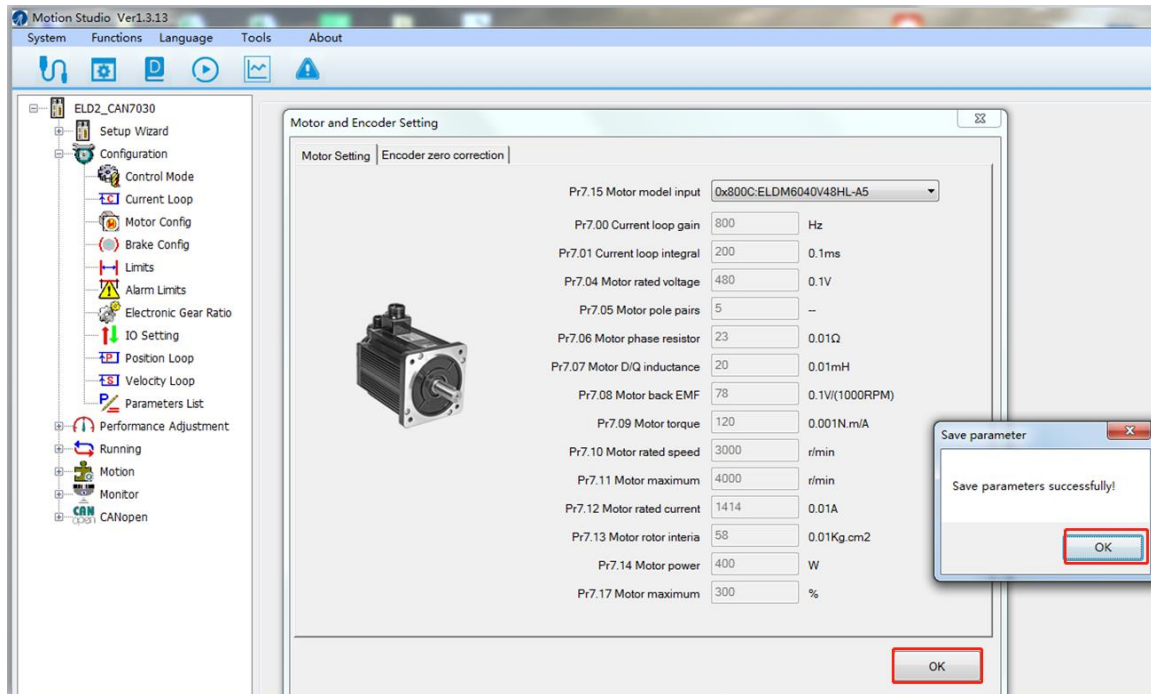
Motion Studio Ver1.3.13

System Functions Language Tools About

ELD2_CAN7030
Setup Wizard
Configuration
Control Mode
Current Loop
Motor Config
Brake Config
Limits
Alarm Limits
Electronic Gear Ratio
IO Setting
Position Loop
Velocity Loop
Parameters List
Performance Adjustment
Running
Motion
Monitor
CANopen

Motor and Encoder Setting

Motor Setting | Encoder zero correction

Pr7.15 Motor model input 0x800C:ELDM6040V48HL-A5

| | | |
|---|---|---|
| Pr7.00 Current loop gain | 800 | Hz |
| Pr7.01 Current loop integral | 200 | 0.1ms |
| Pr7.04 Motor rated voltage | 480 | 0.1V |
| Pr7.05 Motor pole pairs | 5 | -- |
| Pr7.06 Motor phase resistor | 23 | 0.01Ω |
| Pr7.07 Motor D/Q inductance | 20 | 0.01mH |
| Pr7.08 Motor back EMF | 78 | 0.1V/(1000RPM) |
| Pr7.09 Motor torque | 120 | 0.001N.m/A |
| Pr7.10 Motor rated speed | 3000 | r/min |
| Pr7.11 Motor maximum | 4000 | r/min |
| Pr7.12 Motor rated current | 1414 | 0.01A |
| Pr7.13 Motor rotor interia | 58 | 0.01Kg.cm2 |
| Pr7.14 Motor power | 400 | W |
| Pr7.17 Motor maximum | 300 | % |

OK

Save parameter

Save parameters successfully!

OK